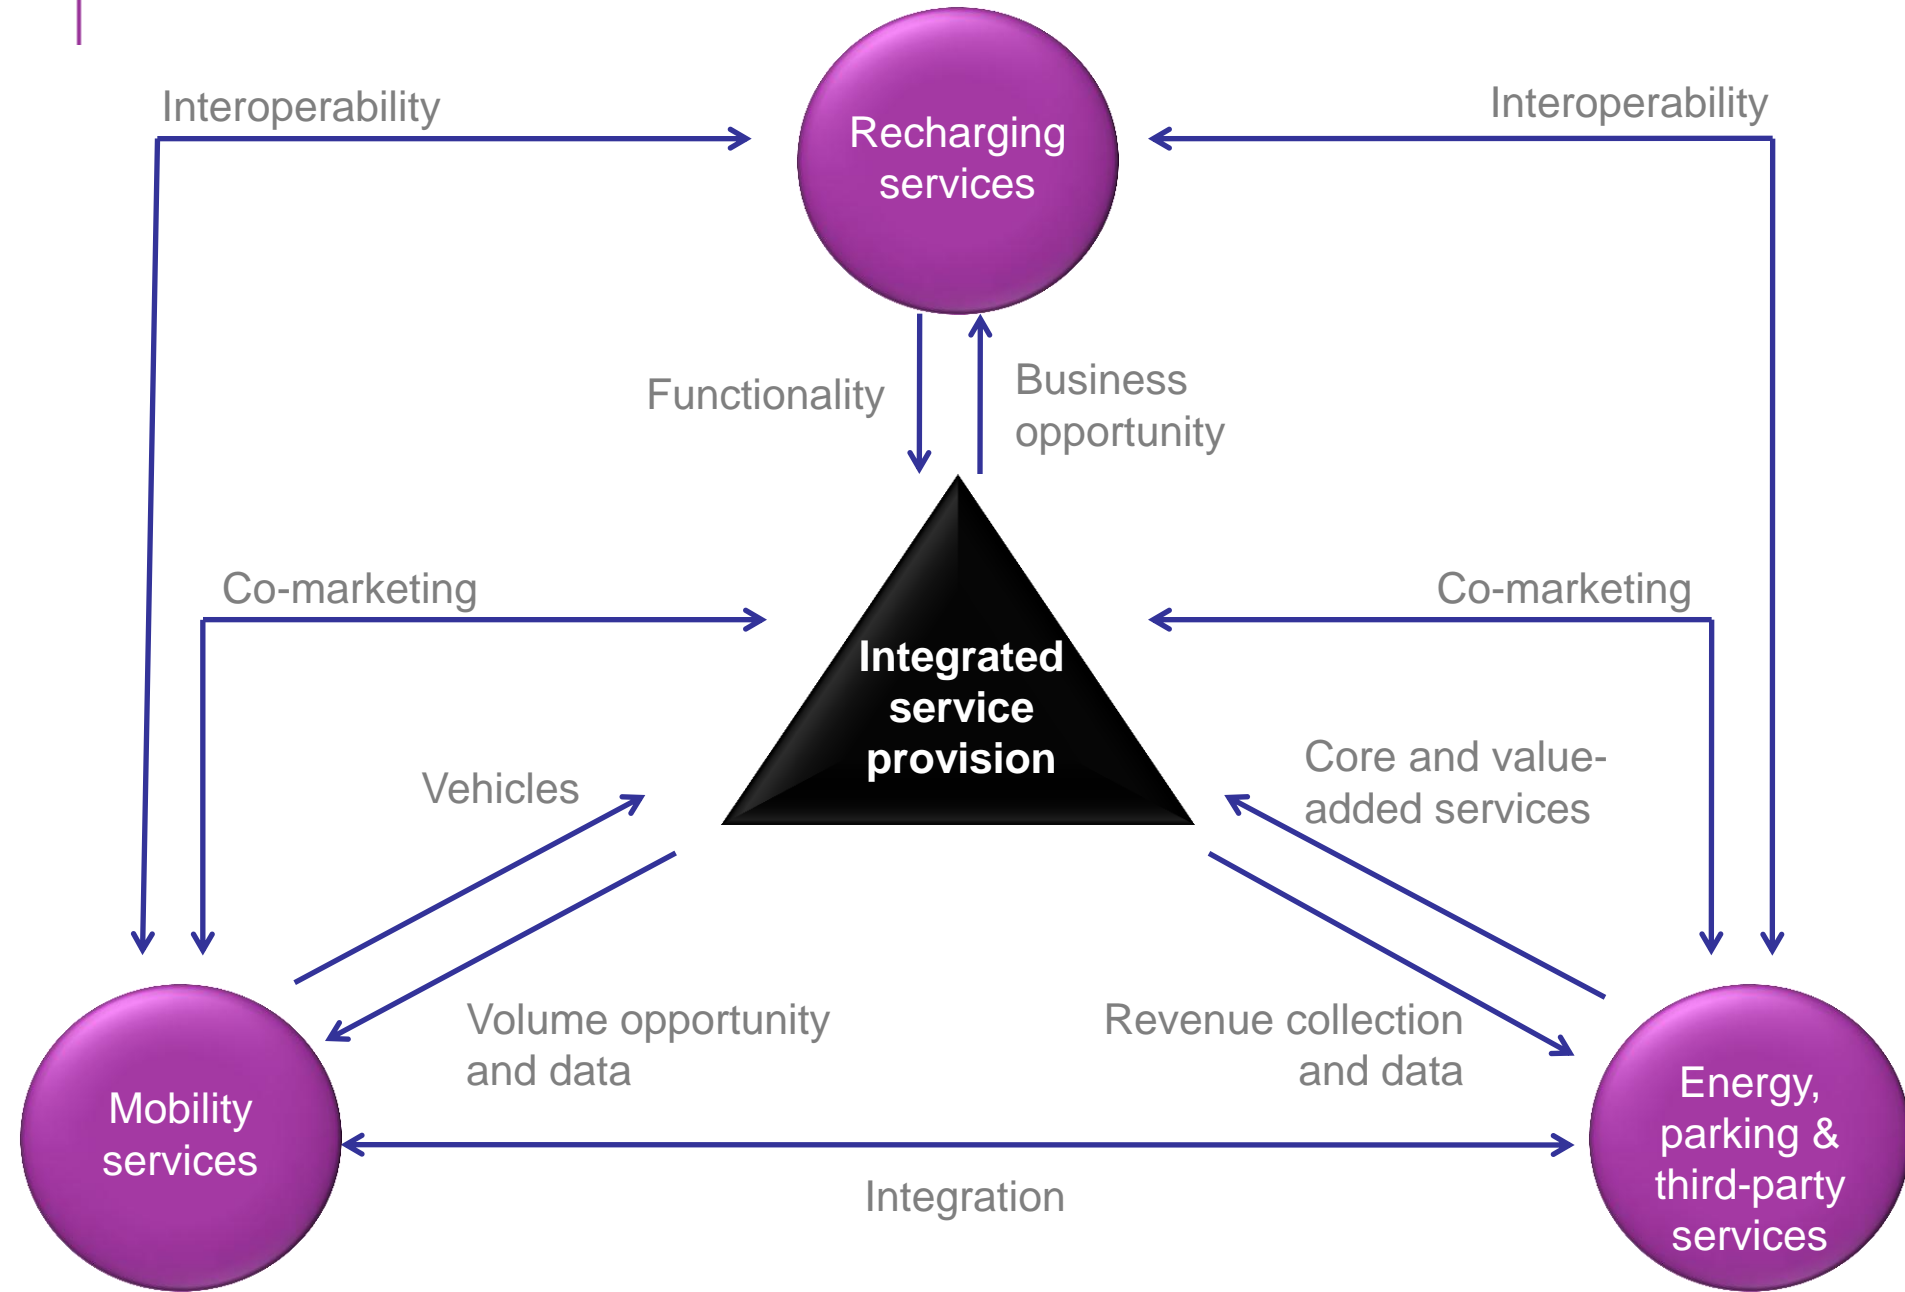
Interoperability

Interoperability

Recharging services

Functionality

Business opportunity

Co-marketing

Co-marketing

Integrated service provision

Vehicles

Core and value-added services

Volume opportunity and data

Revenue collection and data

Mobility services

Energy, parking & third-party services

Integration